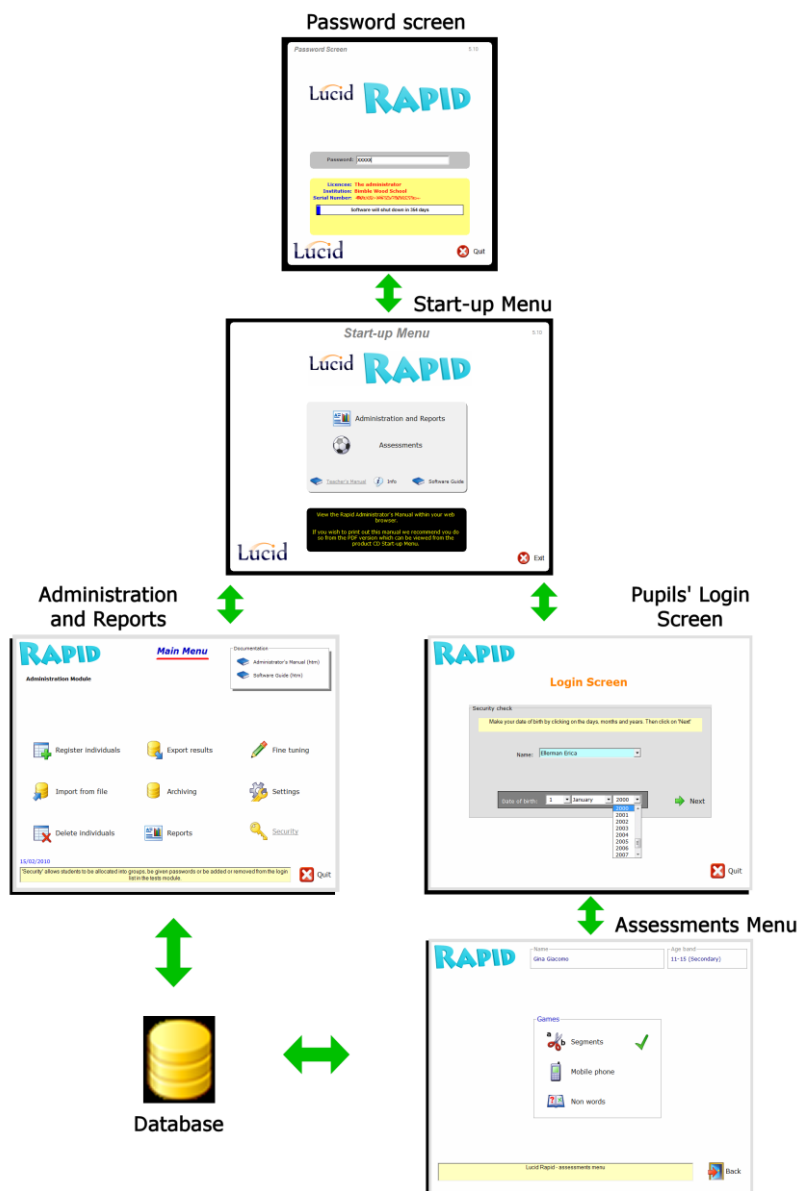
Password screen

Password Screen 5.10

Lucid RAPID

Password: XXXXX

Licencee: The administrator
Institution: Bimble Wood School
Serial Number: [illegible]

Software will shut down in 364 days

Lucid

Quit

Start-up Menu

Start-up Menu 5.10

Lucid RAPID

Administration and Reports

Assessments

Teacher's Manual Info Software Guide

View the Rapid Administrator's Manual within your web browser.
If you wish to print out this manual we recommend you do so from the PDF version which can be viewed from the product CD Start-up Menu.

Lucid

Exit

Administration and Reports

RAPID

Main Menu

Administration Module

Documentation
Administrator's Manual (htm)
Software Guide (htm)

Register individuals
Export results
Fine tuning
Import from file
Archiving
Settings
Delete individuals
Reports
Security

15/02/2010

'Security' allows students to be allocated into groups, be given passwords or be added or removed from the login list in the tests module.

Quit

Pupils' Login Screen

RAPID

Login Screen

Security check
Make your date of birth by clicking on the days, months and years. Then click on 'Next'

Name: Ellerman Erica

Date of birth: 1 January 2000

2000
2001
2002
2003
2004
2005
2006
2007

Next

Quit

Assessments Menu

RAPID

Name
Gina Giacomo

Age band
11-15 (Secondary)

Games
Segments
Mobile phone
Non words

Lucid Rapid - assessments menu

Back

Database